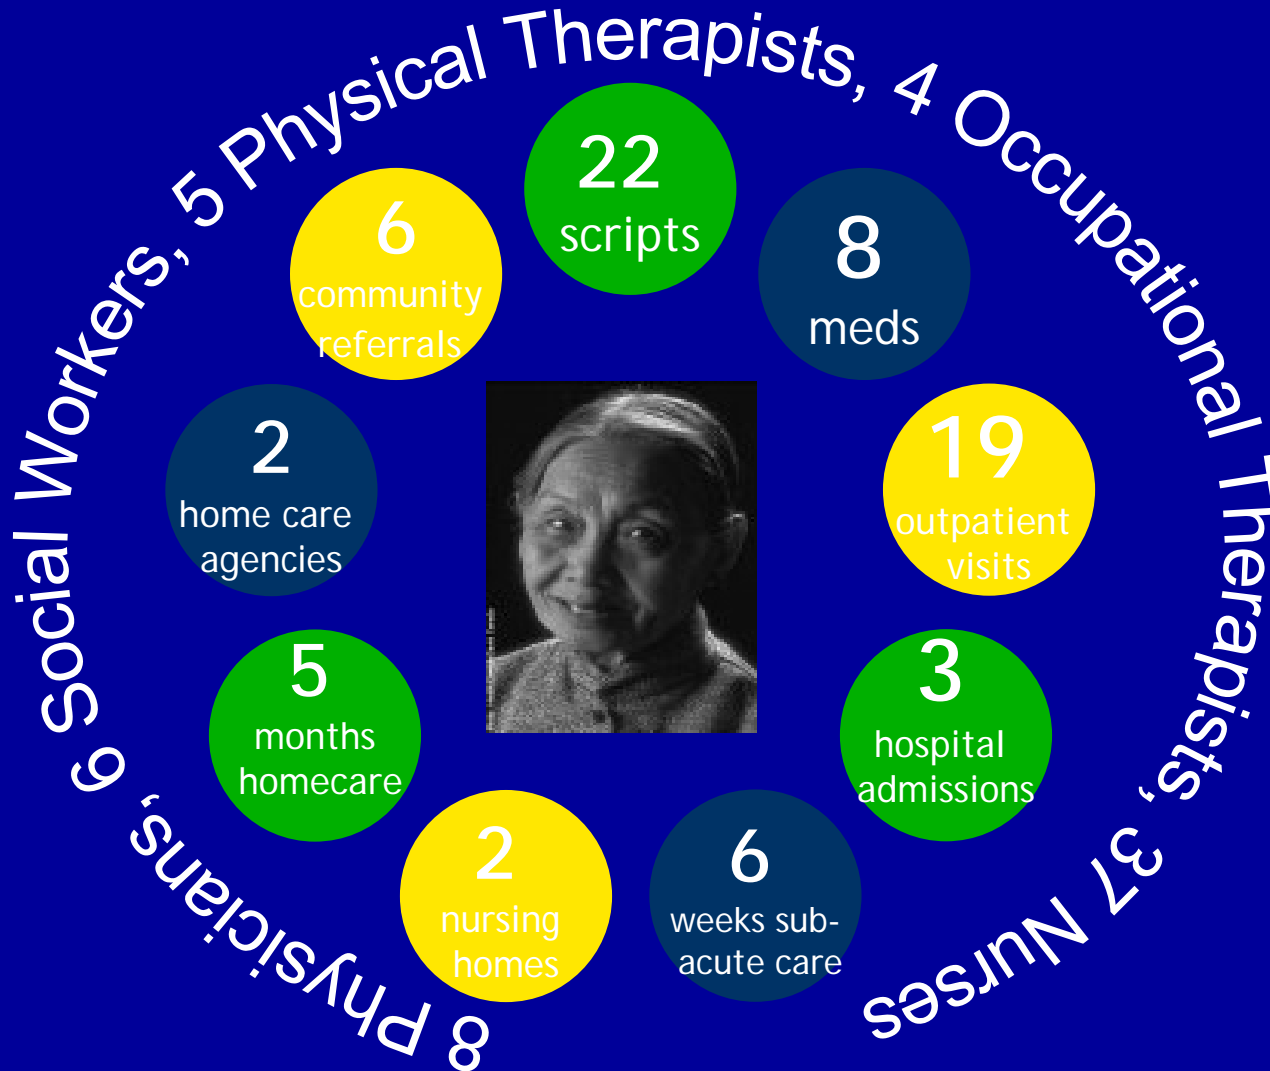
8 Physicians, 6 Social Workers, 5 Physical Therapists, 4 Occupational Therapists, 37 Nurses

22
scripts

8
meds

19
outpatient visits

3
hospital admissions

6
weeks sub-acute care

2
nursing homes

5
months homecare

2
home care agencies

6
community referrals